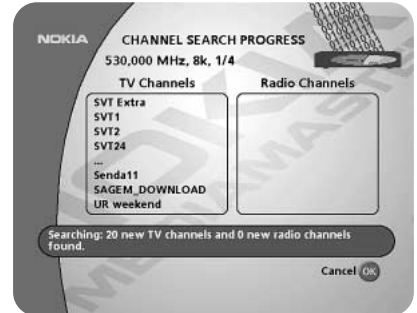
NOKIA

CHANNEL SEARCH PROGRESS

530,000 MHz, 8k, 1/4

TV Channels

Radio Channels

SVT Extra
SVT1
SVT2
SVT24
...
Senda11
SAGEM_DOWNLOAD
UR weekend

Searching: 20 new TV channels and 0 new radio channels found.

Cancel OK